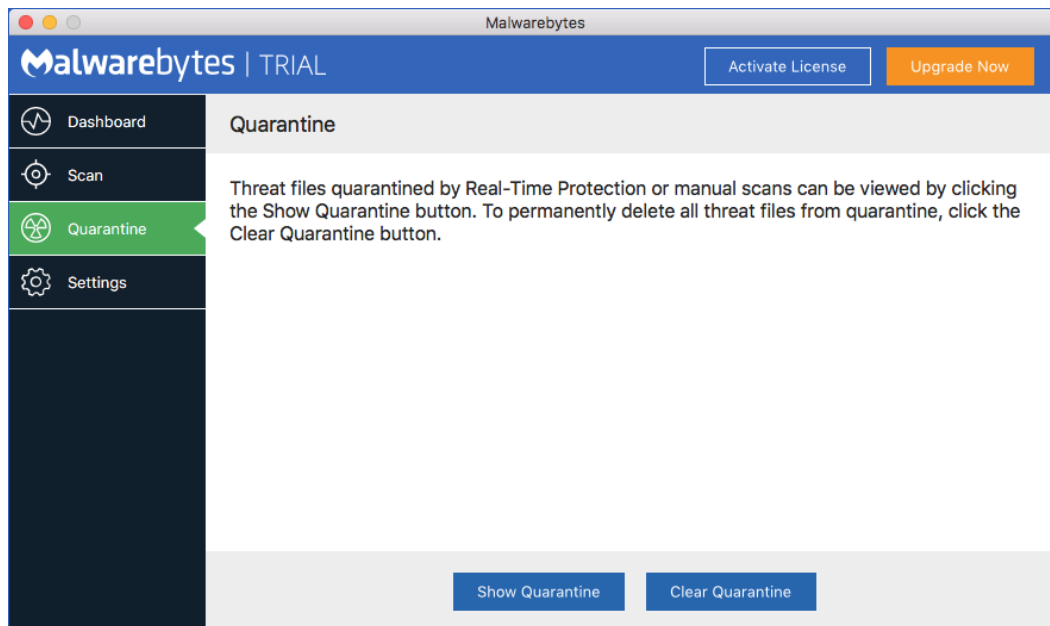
Malwarebytes

Malwarebytes | TRIAL

Activate License

Upgrade Now

Dashboard

Scan

Quarantine

Settings

Quarantine

Threat files quarantined by Real-Time Protection or manual scans can be viewed by clicking the Show Quarantine button. To permanently delete all threat files from quarantine, click the Clear Quarantine button.

Show Quarantine

Clear Quarantine